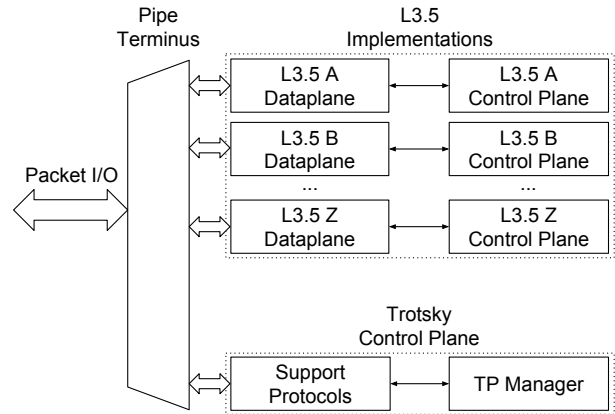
Pipe Terminus

L3.5 Implementations

Packet I/O

L3.5 A Dataplane

L3.5 A Control Plane

L3.5 B Dataplane

L3.5 B Control Plane

...

...

L3.5 Z Dataplane

L3.5 Z Control Plane

Trotsky Control Plane

Support Protocols

TP Manager